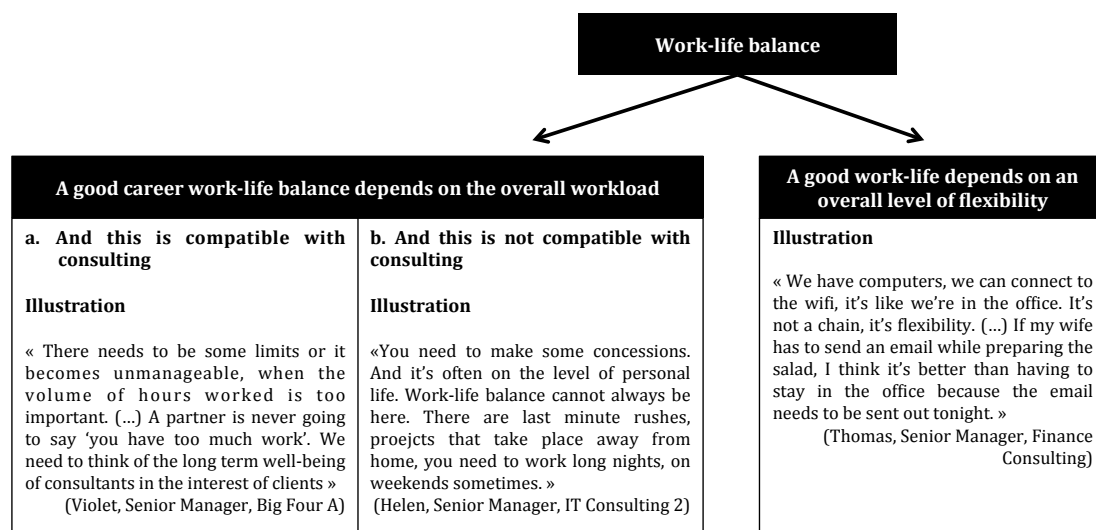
Work-life balance

A good career work-life balance depends on the overall workload

a. And this is compatible with consulting

Illustration

« There needs to be some limits or it becomes unmanageable, when the volume of hours worked is too important. (…) A partner is never going to say 'you have too much work'. We need to think of the long term well-being of consultants in the interest of clients »
(Violet, Senior Manager, Big Four A)

b. And this is not compatible with consulting

Illustration

«You need to make some concessions. And it's often on the level of personal life. Work-life balance cannot always be here. There are last minute rushes, proejcts that take place away from home, you need to work long nights, on weekends sometimes. »
(Helen, Senior Manager, IT Consulting 2)

A good work-life depends on an overall level of flexibility

Illustration

« We have computers, we can connect to the wifi, it's like we're in the office. It's not a chain, it's flexibility. (…) If my wife has to send an email while preparing the salad, I think it's better than having to stay in the office because the email needs to be sent out tonight. »
(Thomas, Senior Manager, Finance Consulting)